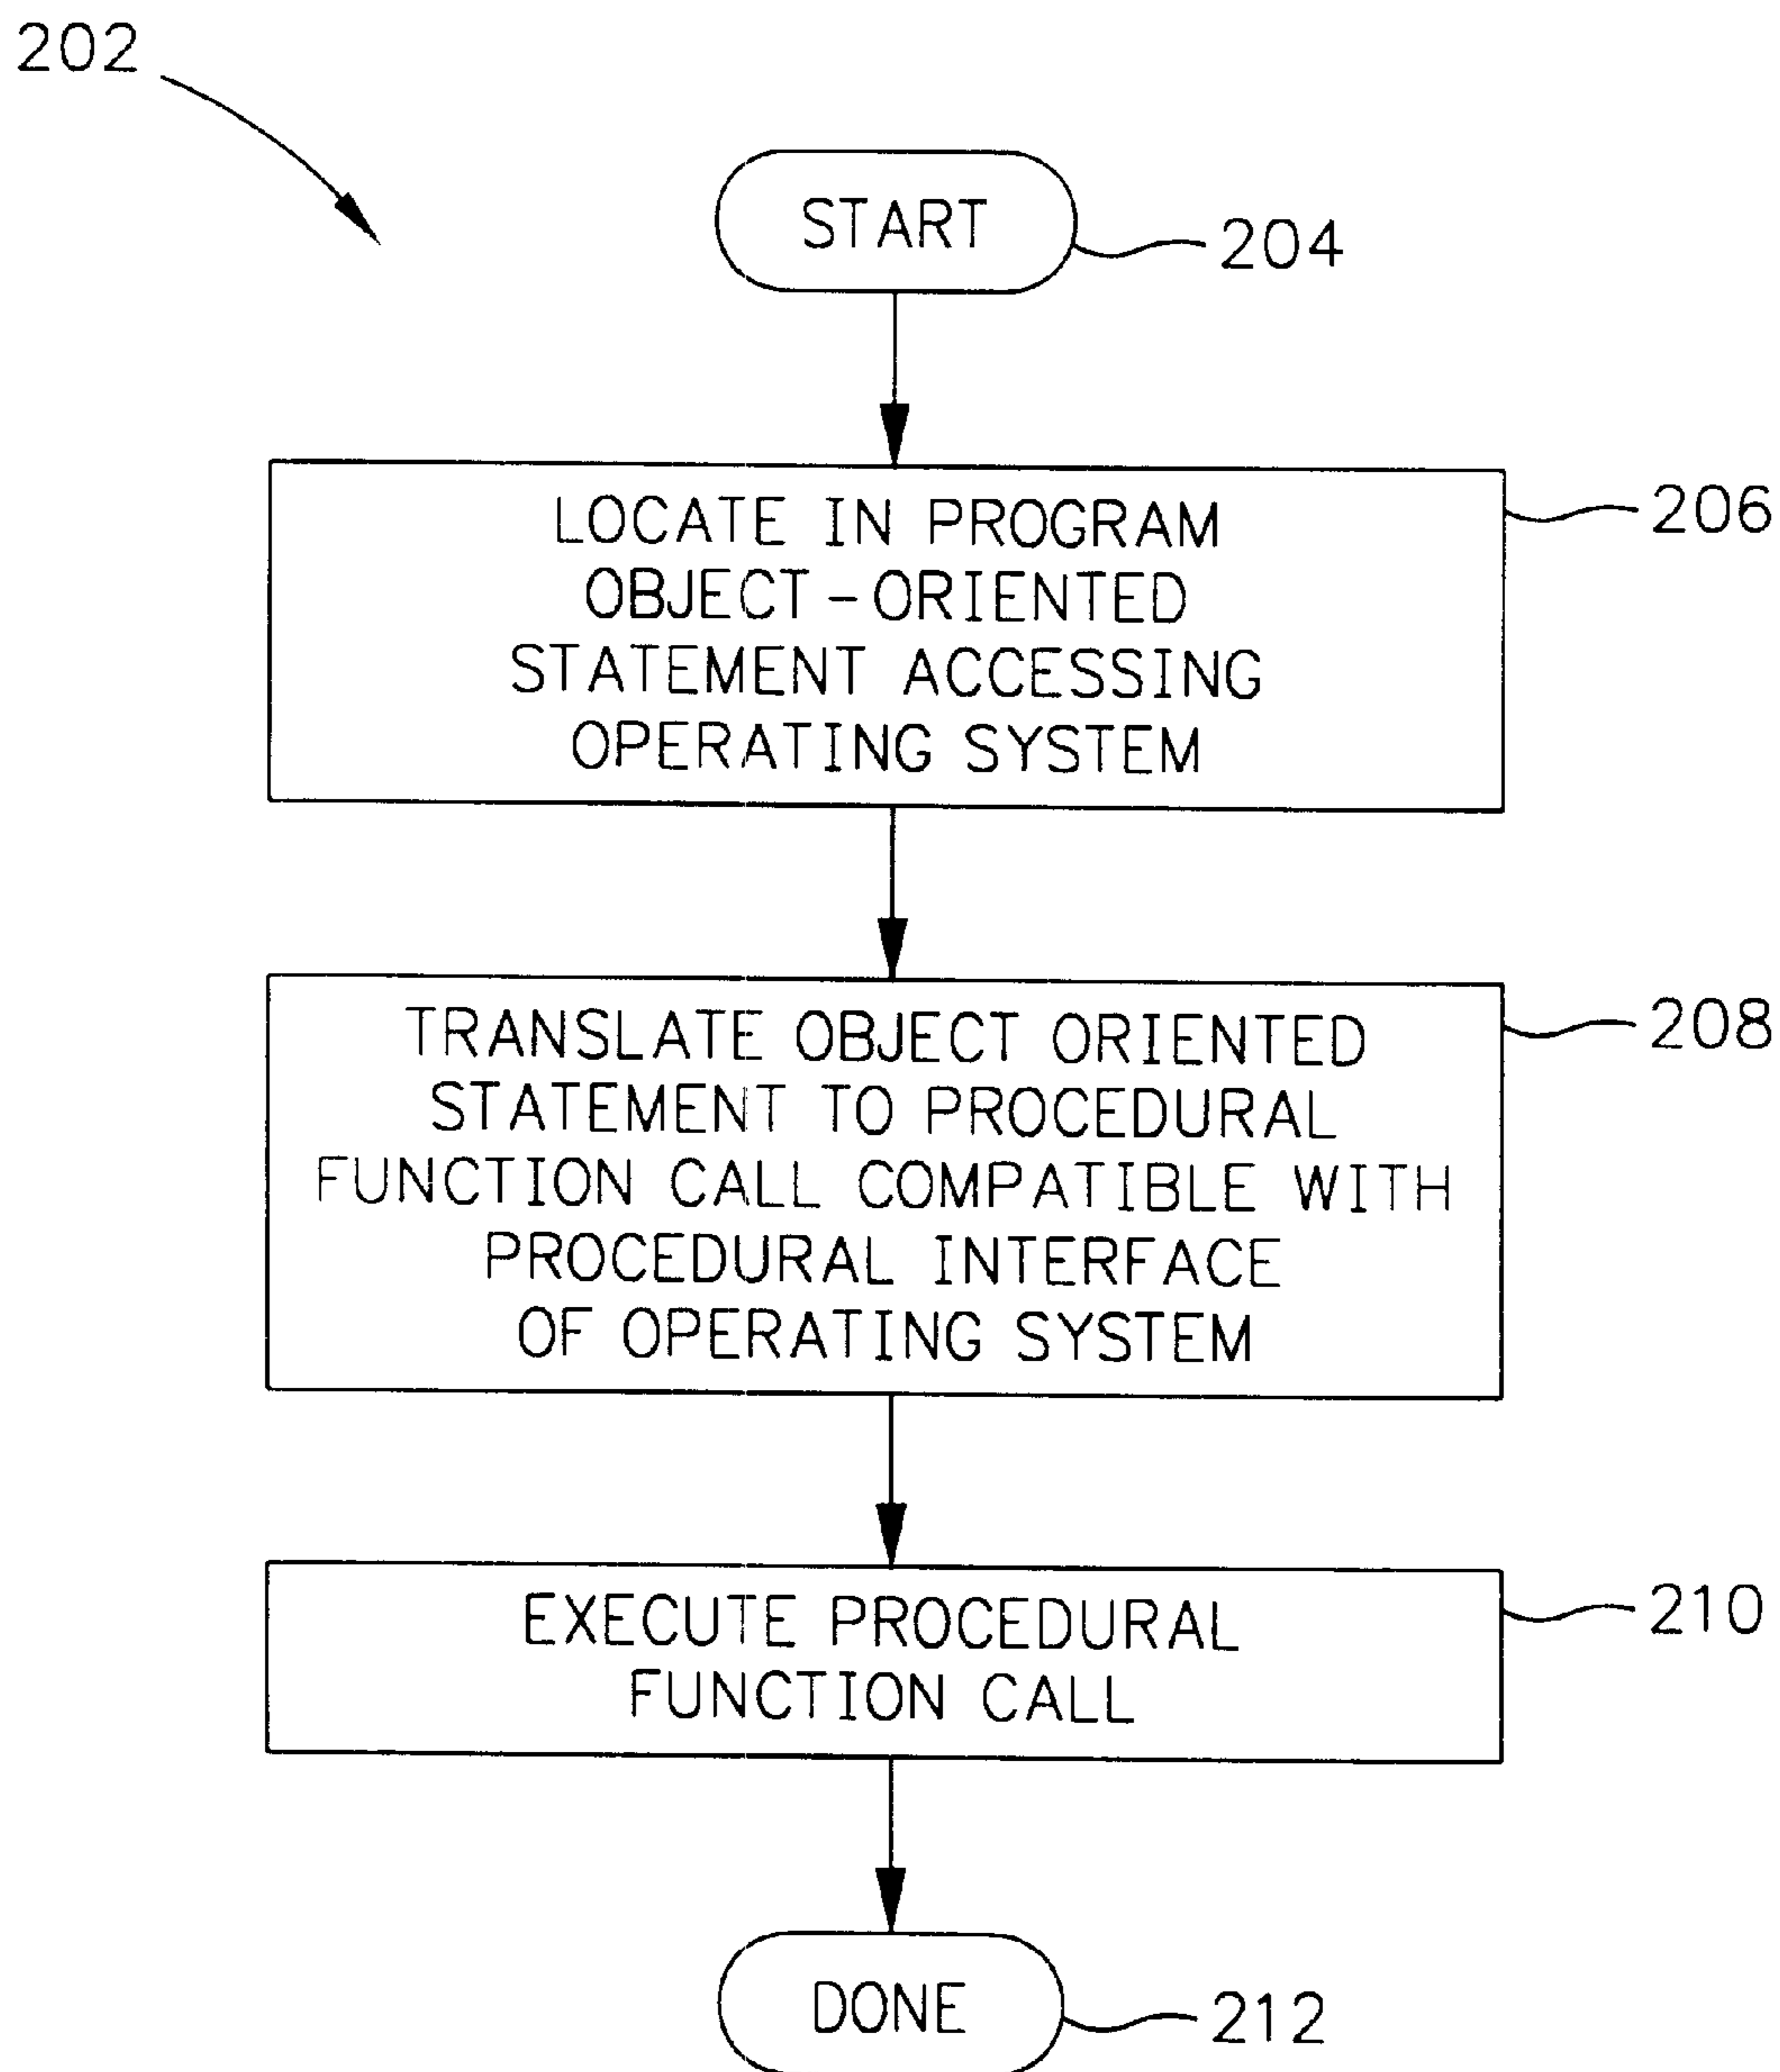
202

START

204

LOCATE IN PROGRAM OBJECT-ORIENTED STATEMENT ACCESSING OPERATING SYSTEM

206

TRANSLATE OBJECT ORIENTED STATEMENT TO PROCEDURAL FUNCTION CALL COMPATIBLE WITH PROCEDURAL INTERFACE OF OPERATING SYSTEM

208

EXECUTE PROCEDURAL FUNCTION CALL

210

DONE

212